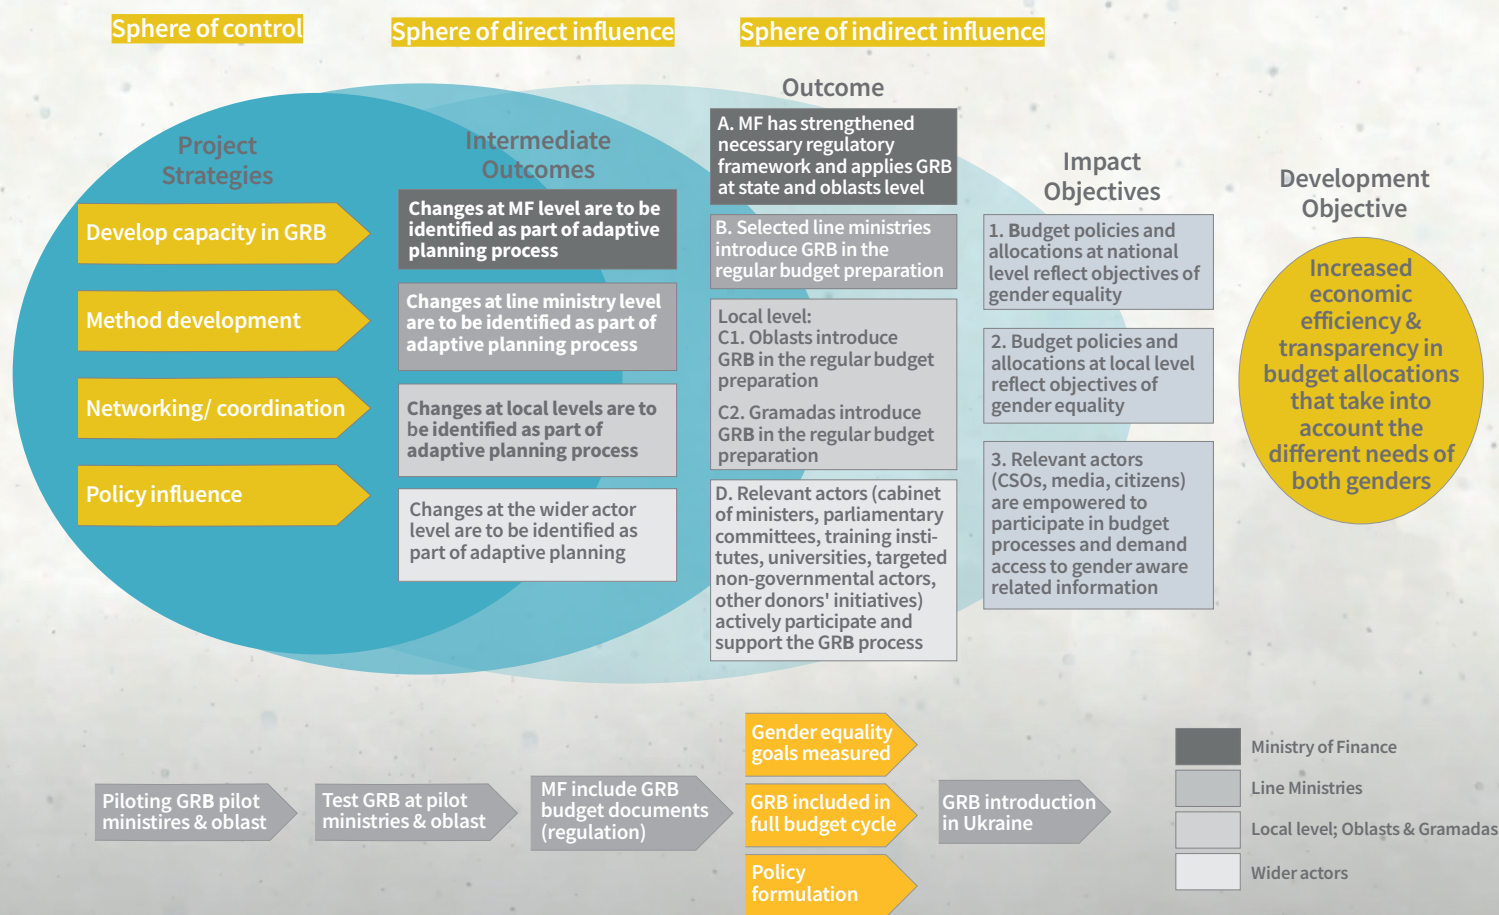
Sphere of control

Sphere of direct influence

Sphere of indirect influence

Project Strategies

Develop capacity in GRB

Method development

Networking/ coordination

Policy influence

Intermediate Outcomes

Changes at MF level are to be identified as part of adaptive planning process

Changes at line ministry level are to be identified as part of adaptive planning process

Changes at local levels are to be identified as part of adaptive planning process

Changes at the wider actor level are to be identified as part of adaptive planning

Outcome

A. MF has strengthened necessary regulatory framework and applies GRB at state and oblasts level

B. Selected line ministries introduce GRB in the regular budget preparation

Local level:
C1. Oblasts introduce GRB in the regular budget preparation

C2. Gramadas introduce GRB in the regular budget preparation

D. Relevant actors (cabinet of ministers, parliamentary committees, training institutes, universities, targeted non-governmental actors, other donors' initiatives) actively participate and support the GRB process

Impact Objectives

1. Budget policies and allocations at national level reflect objectives of gender equality

2. Budget policies and allocations at local level reflect objectives of gender equality

3. Relevant actors (CSOs, media, citizens) are empowered to participate in budget processes and demand access to gender aware related information

Development Objective

Increased economic efficiency & transparency in budget allocations that take into account the different needs of both genders

Piloting GRB pilot ministires & oblast

Test GRB at pilot ministries & oblast

MF include GRB budget documents (regulation)

Gender equality goals measured

GRB included in full budget cycle

Policy formulation

GRB introduction in Ukraine

Ministry of Finance

Line Ministries

Local level; Oblasts & Gramadas

Wider actors